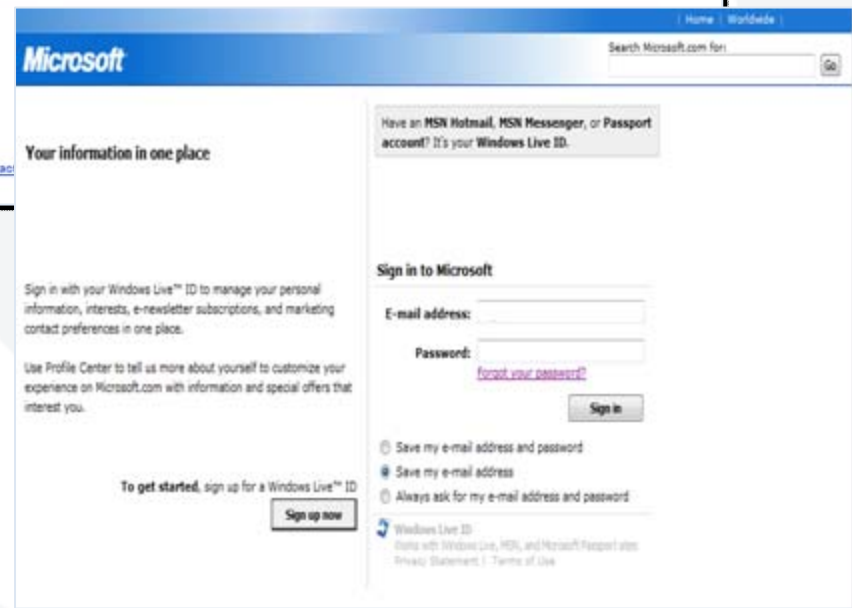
| Home | Worldwide |

Microsoft

Search Microsoft.com for:

Go

Your information in one place

Have an MSN Hotmail, MSN Messenger, or Passport account? It's your Windows Live ID.

Sign in with your Windows Live™ ID to manage your personal information, interests, e-newsletter subscriptions, and marketing contact preferences in one place.

Use Profile Center to tell us more about yourself to customize your experience on Microsoft.com with information and special offers that interest you.

To get started, sign up for a Windows Live™ ID

Sign up now

Sign in to Microsoft

E-mail address:

Password:

Forgot your password?

Sign in

Save my e-mail address and password

Save my e-mail address

Always ask for my e-mail address and password

Windows Live ID

Works with Windows Live, MSN, and Microsoft Passport sites

Privacy Statement | Terms of Use